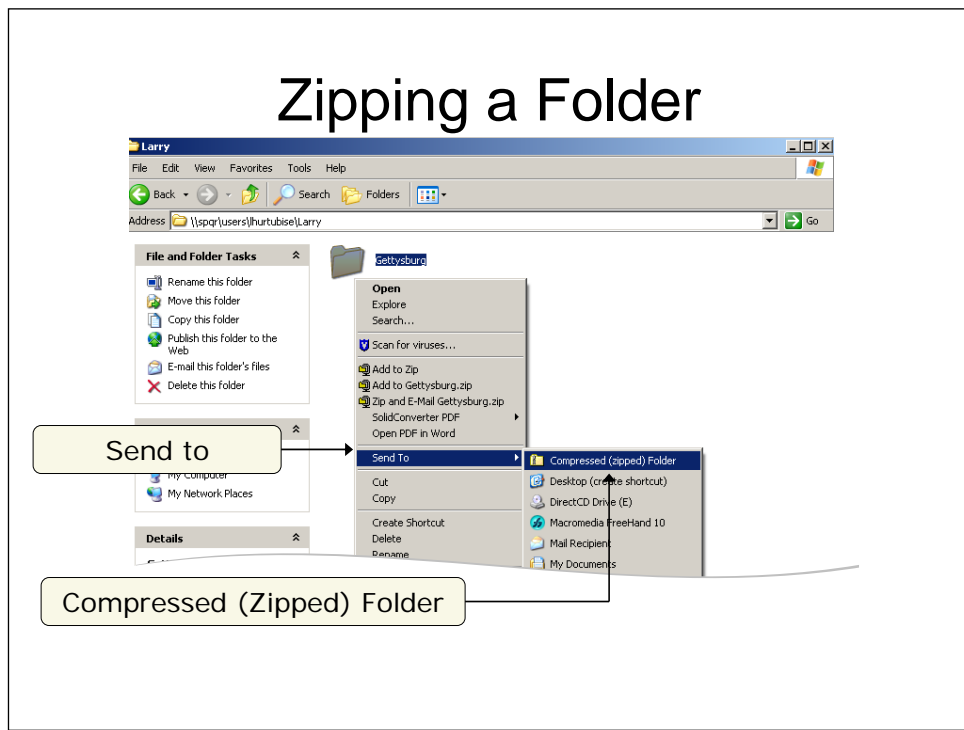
Zipping a Folder

Larry

File Edit View Favorites Tools Help

Back Search Folders

Address \\spqr\users\lhurtubise\Larry Go

File and Folder Tasks

Rename this folder
Move this folder
Copy this folder
Publish this folder to the Web
E-mail this folder's files
Delete this folder

My Computer
My Network Places

Details

Gettysburg

Open
Explore
Search...
Scan for viruses...
Add to Zip
Add to Gettysburg.zip
Zip and E-Mail Gettysburg.zip
SolidConverter PDF
Open PDF in Word
Send To
Cut
Copy
Create Shortcut
Delete
Rename

Compressed (zipped) Folder
Desktop (create shortcut)
DirectCD Drive (E)
Macromedia FreeHand 10
Mail Recipient
My Documents

Send to

Compressed (Zipped) Folder